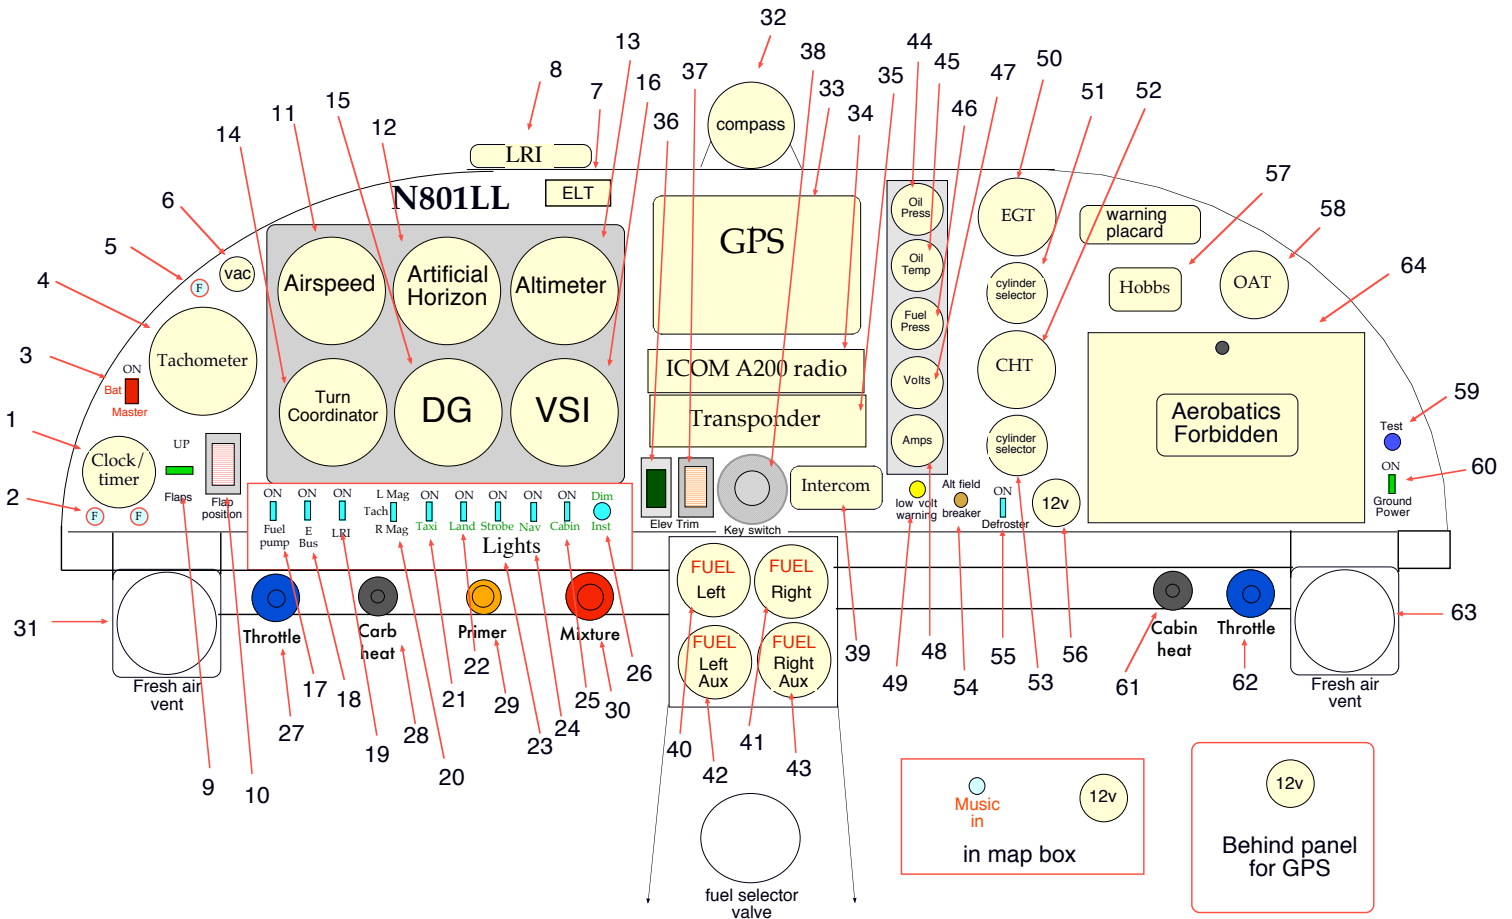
32
13
8
7
16
37
38
33
44
45
47
50
51
52
36
35
34
46
compass
LRI
ELT
N801LL
11
15
12
14
6
5
4
3
1
2
vac
F
Airspeed
Artificial Horizon
Altimeter
Tachometer
Turn Coordinator
DG
VSI
ON
Bat
Master
Clock/ timer
UP
Flaps
Flap position
F
F
GPS
ICOM A200 radio
Transponder
Oil Press
Oil Temp
Fuel Press
Volts
Amps
EGT
cylinder selector
CHT
cylinder selector
warning placard
Hobbs
OAT
57
58
64
Aerobatics Forbidden
59
Test
60
ON
Ground Power
ON
Fuel pump
ON
E Bus
ON
LRI
L Mag
Tach
R Mag
ON
Taxi
ON
Land
ON
Strobe
ON
Nav
ON
Cabin
Dim
Inst
Lights
Elev Trim
Key switch
Intercom
low volt warning
Alt field breaker
ON
Defroster
12v
31
Fresh air vent
Throttle
Carb heat
Primer
Mixture
FUEL
Left
FUEL
Right
FUEL
Left Aux
FUEL
Right Aux
Cabin heat
Throttle
Fresh air vent
63
17
18
22
29
25
30
26
39
49
48
54
55
53
56
61
62
27
19
28
21
23
24
40
41
42
43
20
9
10
Music in
12v
in map box
12v
Behind panel for GPS
fuel selector valve